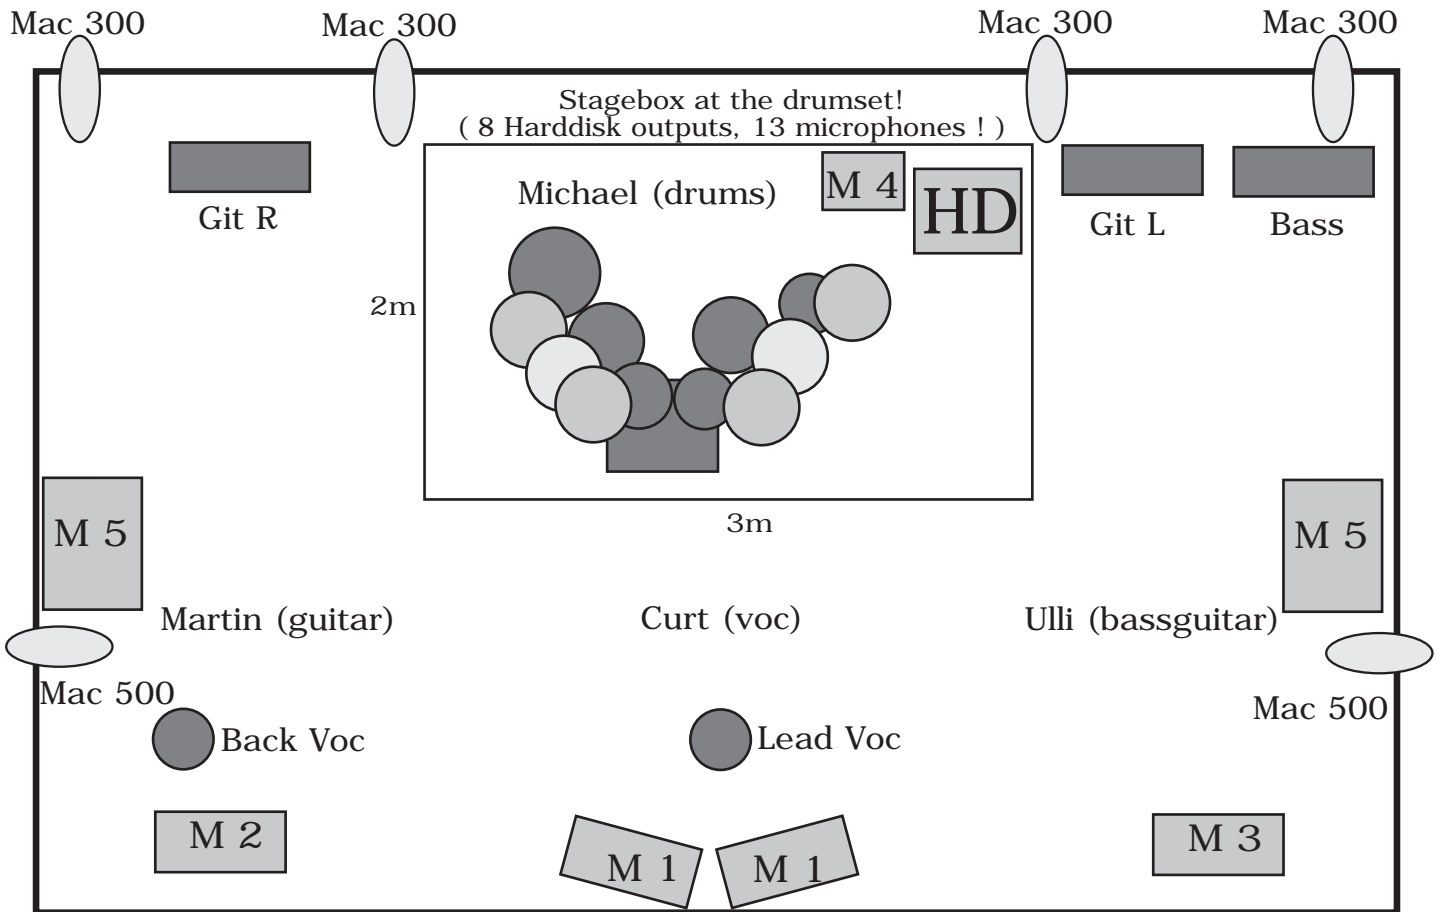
Mac 300
Mac 300
Mac 300
Mac 300

Stagebox at the drumset!
( 8 Harddisk outputs, 13 microphones ! )

Git R
Michael (drums)
M 4
HD
Git L
Bass

2m
3m

M 5
M 5

Martin (guitar)
Curt (voc)
Ulli (bassguitar)

Mac 500
Mac 500

Back Voc
Lead Voc

M 2
M 1
M 1
M 3